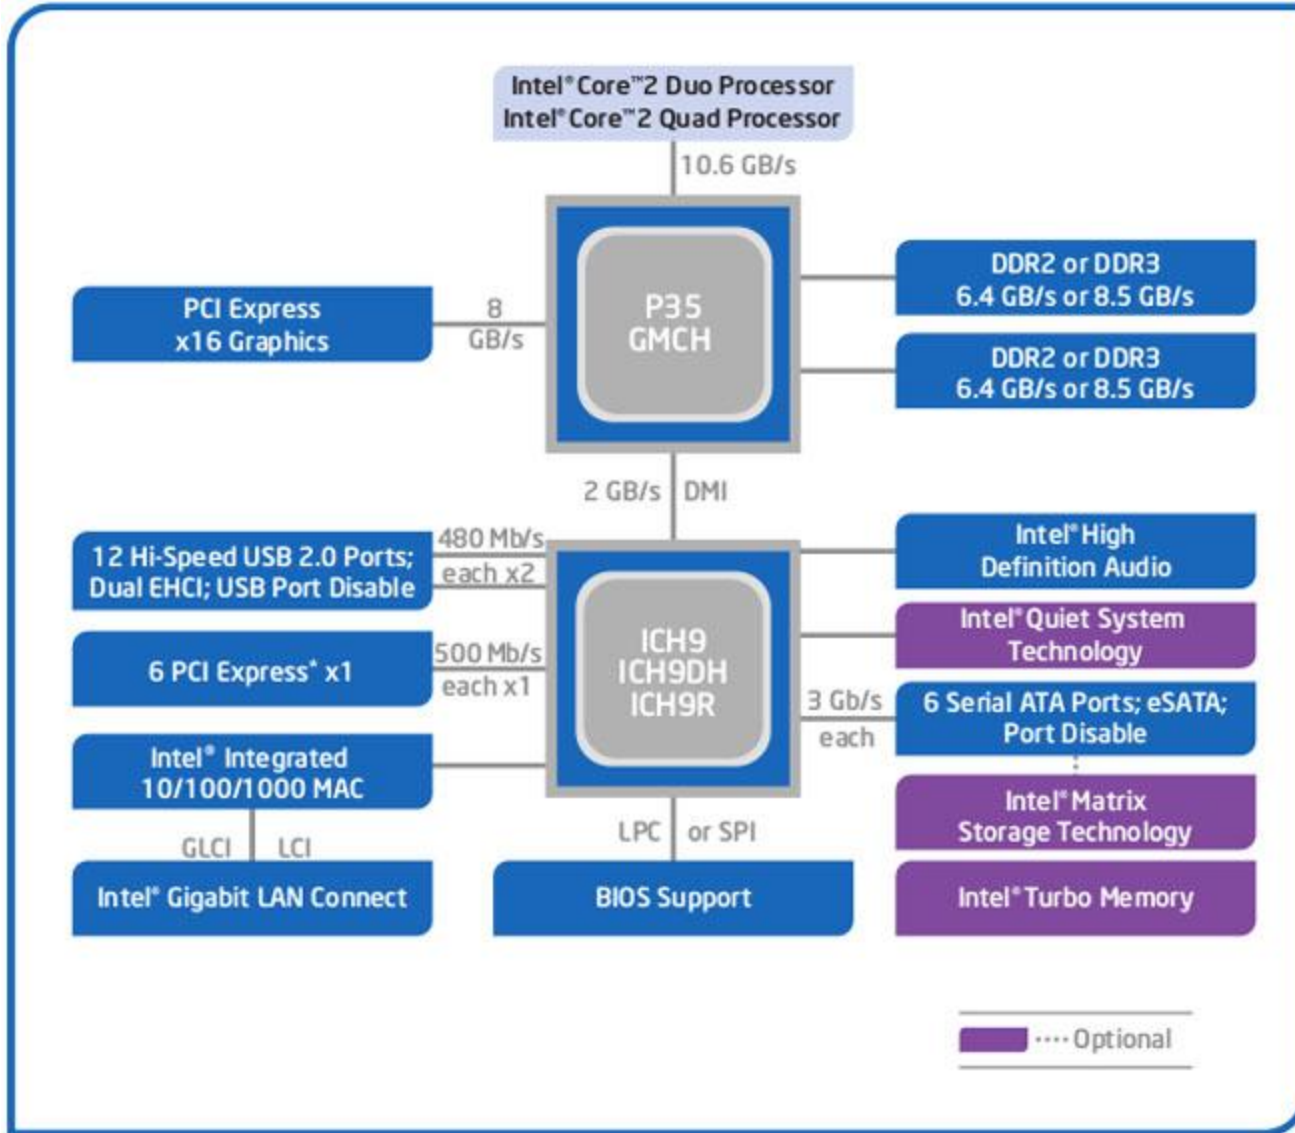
Intel® Core™2 Duo Processor
Intel® Core™2 Quad Processor

10.6 GB/s

PCI Express x16 Graphics

8 GB/s

P35 GMCH

DDR2 or DDR3
6.4 GB/s or 8.5 GB/s

DDR2 or DDR3
6.4 GB/s or 8.5 GB/s

2 GB/s DMI

12 Hi-Speed USB 2.0 Ports; Dual EHCI; USB Port Disable

480 Mb/s each x2

Intel® High Definition Audio

Intel® Quiet System Technology

ICH9
ICH9DH
ICH9R

6 PCI Express* x1

500 Mb/s each x1

3 Gb/s each

6 Serial ATA Ports; eSATA; Port Disable

Intel® Integrated 10/100/1000 MAC

Intel® Matrix Storage Technology

GLCI LCI

LPC or SPI

Intel® Gigabit LAN Connect

BIOS Support

Intel® Turbo Memory

Optional